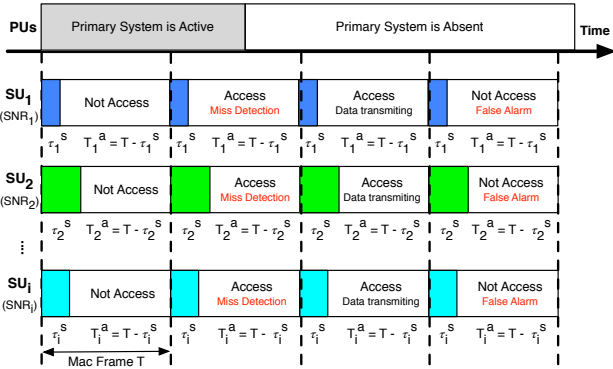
PUs

Primary System is Active

Primary System is Absent

Time

$SU_1$ ($SNR_1$)

Not Access

Access
Miss Detection

Access
Data transmiting

Not Access
False Alarm

$\tau_1^s$ $T_1^a = T - \tau_1^s$ $\tau_1^s$ $T_1^a = T - \tau_1^s$ $\tau_1^s$ $T_1^a = T - \tau_1^s$ $\tau_1^s$ $T_1^a = T - \tau_1^s$

$SU_2$ ($SNR_2$)

Not Access

Access
Miss Detection

Access
Data transmiting

Not Access
False Alarm

$\tau_2^s$ $T_2^a = T - \tau_2^s$ $\tau_2^s$ $T_2^a = T - \tau_2^s$ $\tau_2^s$ $T_2^a = T - \tau_2^s$ $\tau_2^s$ $T_2^a = T - \tau_2^s$

⋮

$SU_i$ ($SNR_i$)

Not Access

Access
Miss Detection

Access
Data transmiting

Not Access
False Alarm

$\tau_i^s$ $T_i^a = T - \tau_i^s$ $\tau_i^s$ $T_i^a = T - \tau_i^s$ $\tau_i^s$ $T_i^a = T - \tau_i^s$ $\tau_i^s$ $T_i^a = T - \tau_i^s$

Mac Frame T